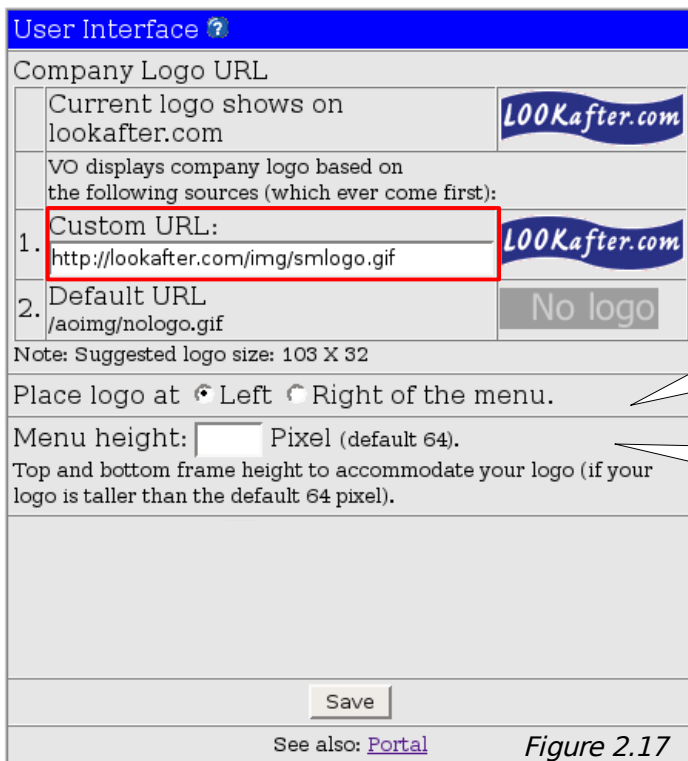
User Interface

Company Logo URL

| | Current logo shows on lookafter.com | LOOKafter.com |
|---|---|---|
| | VO displays company logo based on the following sources (which ever come first): | |
| 1. | Custom URL: http://lookafter.com/img/smlogo.gif | LOOKafter.com |
| 2. | Default URL /aoimg/nologo.gif | No logo |

Note: Suggested logo size: 103 X 32

Place logo at ● Left ○ Right of the menu.

Menu height: [ ] Pixel (default 64).
Top and bottom frame height to accommodate your logo (if your logo is taller than the default 64 pixel).

Save

See also: Portal

Figure 2.17